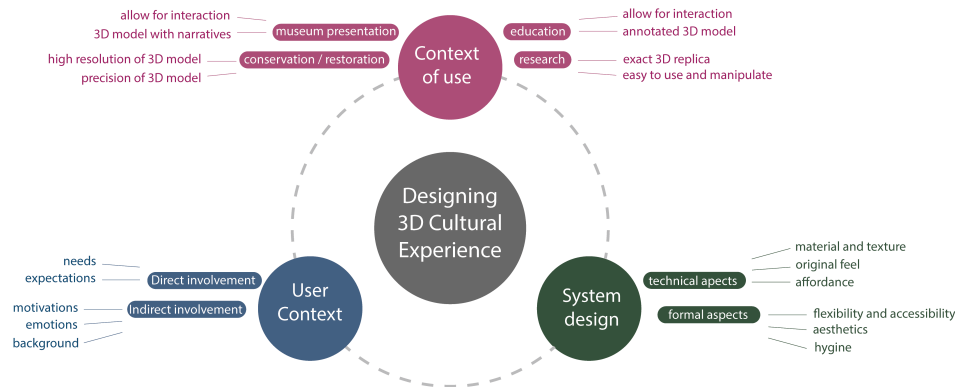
allow for interaction
3D model with narratives
museum presentation

high resolution of 3D model
precision of 3D model
conservation / restoration

Context of use

education
allow for interaction
annotated 3D model

research
exact 3D replica
easy to use and manipulate

Designing 3D Cultural Experience

needs
expectations
Direct involvement

motivations
emotions
background
Indirect involvement

User Context

System design

technical apects
material and texture
original feel
affordance

formal aspects
flexibility and accessibility
aesthetics
hygine